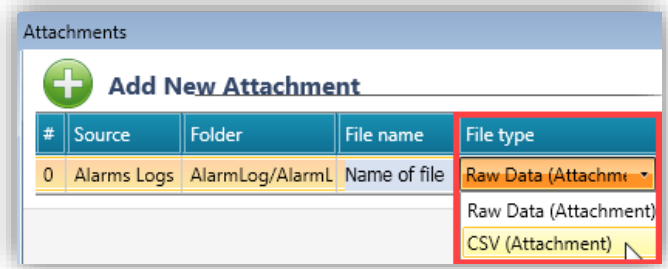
Attachments

Add New Attachment

| # | Source | Folder | File name | File type |
|---|---|---|---|---|
| 0 | Alarms Logs | AlarmLog/AlarmL | Name of file | Raw Data (Attachme |

Raw Data (Attachment)
CSV (Attachment)